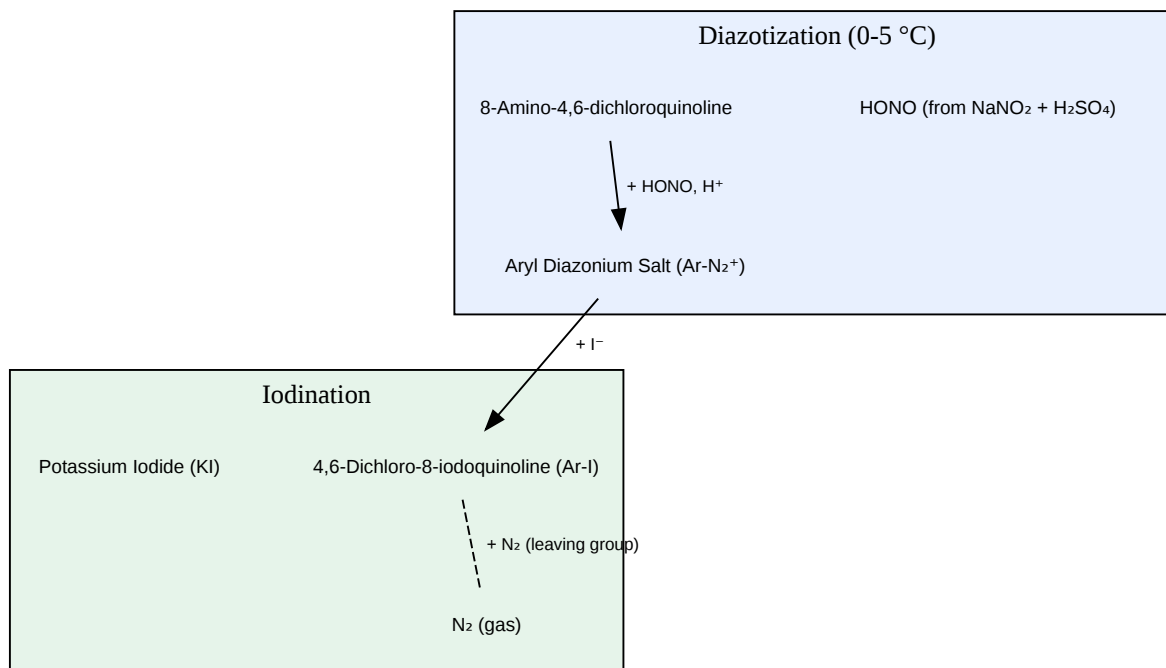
Diazotization (0-5 °C)

8-Amino-4,6-dichloroquinoline

HONO (from $NaNO_2$ + $H_2SO_4$)

+ HONO, $H^+$

Aryl Diazonium Salt ($Ar-N_2^+$)

+ $I^-$

Iodination

Potassium Iodide (KI)

4,6-Dichloro-8-iodoquinoline (Ar-I)

+ $N_2$ (leaving group)

$N_2$ (gas)